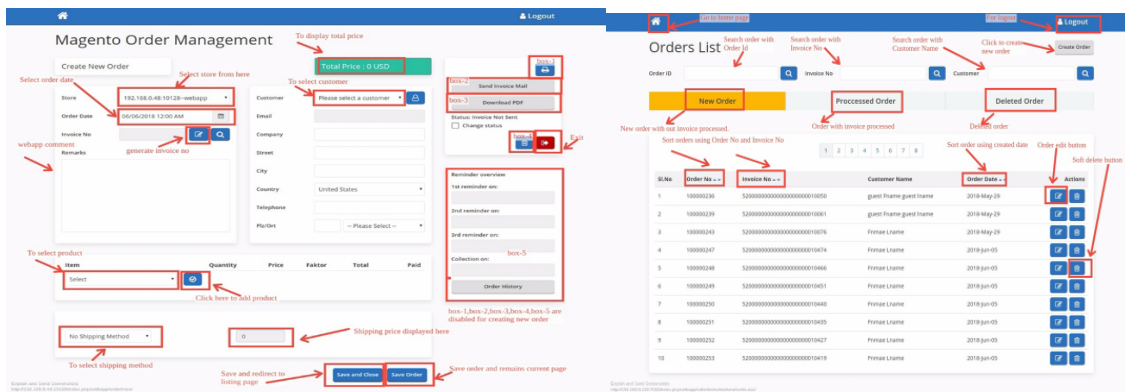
Logout

Magento Order Management

To display total price

Total Price : 0 USD

Create New Order

Select order date

Select store from here

Store 192.168.0.48:10128--webapp

Order Date 06/06/2018 12:00 AM

Invoice No

Remarks

webapp comment

generate invoice no

To select customer

Customer Please select a customer

Email

Company

Street

City

Country United States

Telephone

Plz/Ort -- Please Select --

box-1

box-2 Send Invoice Mail

box-3 Download PDF

Status: Invoice Not Sent

Change status

box-4

Exit

Reminder overview

1st reminder on:

2nd reminder on:

3rd reminder on:

box-5

Collection on:

Order History

To select product

Item Quantity Price Faktor Total Paid

Select

Click here to add product

box-1,box-2,box-3,box-4,box-5 are disabled for creating new order

No Shipping Method

Shipping price displayed here

0

To select shipping method

Save and redirect to listing page

Save and Close

Save Order

Save order and remains current page

Go to home page

For logout

Logout

Orders List

Search order with Order Id

Search order with Invoice No

Search order with Customer Name

Click to create new order

Create Order

Order ID

Invoice No

Customer

New Order

Processed Order

Deleted Order

New order with out invoice processed.

Order with invoice processed

Deleted order

Sort orders using Order No and Invoice No

Sort order using created date

Order edit button

Soft delete button

1 2 3 4 5 6 7 8

| Sl.No | Order No | Invoice No | Customer Name | Order Date | Actions |
|---|---|---|---|---|---|
| 1 | 100000236 | 5200000000000000000010050 | guest Fname guest lname | 2018-May-29 | |
| 2 | 100000239 | 5200000000000000000010061 | guest Fname guest lname | 2018-May-29 | |
| 3 | 100000243 | 5200000000000000000010076 | Finmae Lname | 2018-May-29 | |
| 4 | 100000247 | 5200000000000000000010474 | Finmae Lname | 2018-Jun-05 | |
| 5 | 100000248 | 5200000000000000000010466 | Finmae Lname | 2018-Jun-05 | |
| 6 | 100000249 | 5200000000000000000010451 | Finmae Lname | 2018-Jun-05 | |
| 7 | 100000250 | 5200000000000000000010440 | Finmae Lname | 2018-Jun-05 | |
| 8 | 100000251 | 5200000000000000000010435 | Finmae Lname | 2018-Jun-05 | |
| 9 | 100000252 | 5200000000000000000010427 | Finmae Lname | 2018-Jun-05 | |
| 10 | 100000253 | 5200000000000000000010419 | Finmae Lname | 2018-Jun-05 | |